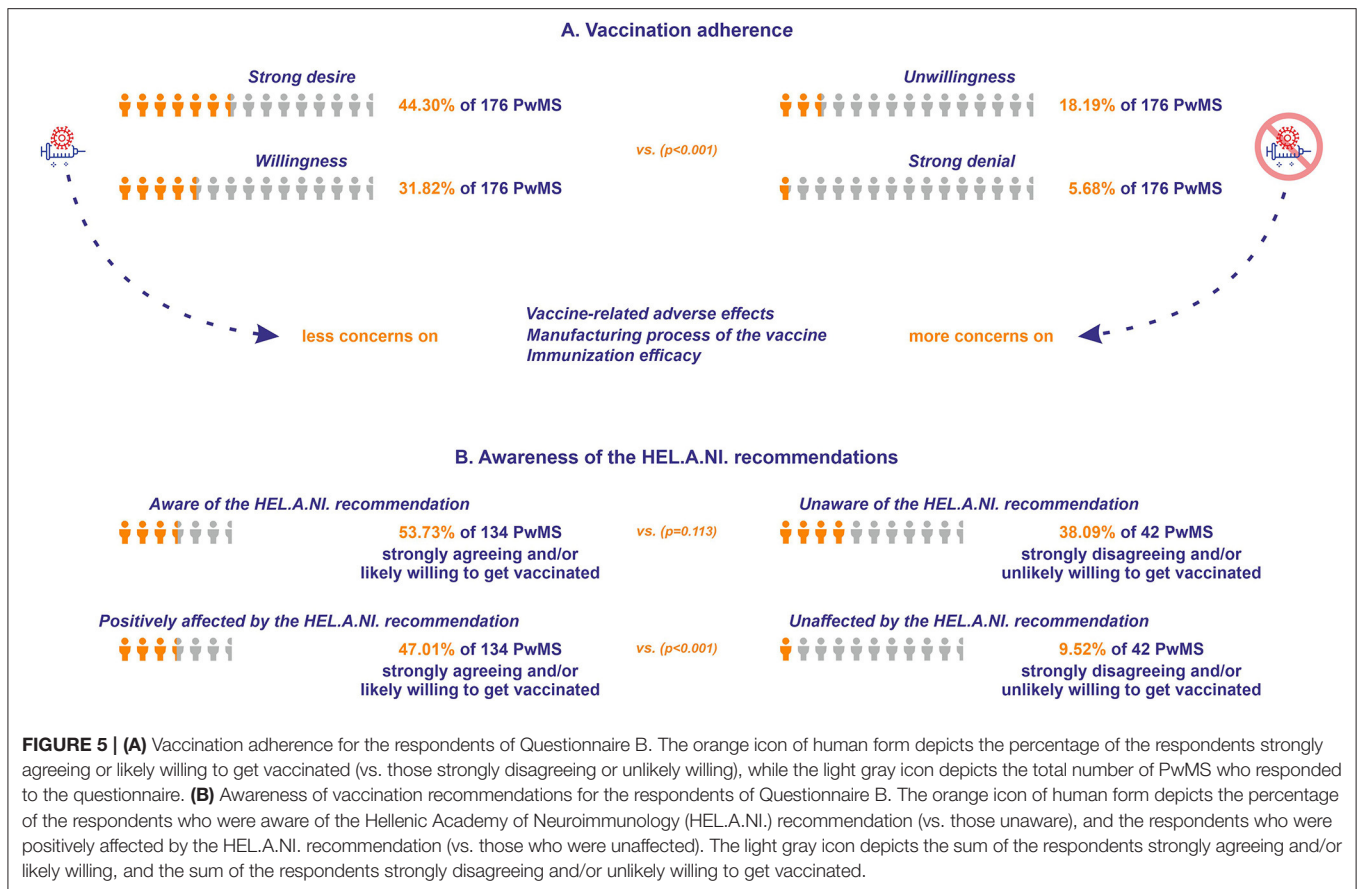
A. Vaccination adherence

Strong desire

44.30% of 176 PwMS

Unwillingness

18.19% of 176 PwMS

vs. (p<0.001)

Willingness

31.82% of 176 PwMS

Strong denial

5.68% of 176 PwMS

less concerns on

Vaccine-related adverse effects
Manufacturing process of the vaccine
Immunization efficacy

more concerns on

B. Awareness of the HEL.A.NI. recommendations

Aware of the HEL.A.NI. recommendation

53.73% of 134 PwMS strongly agreeing and/or likely willing to get vaccinated

vs. (p=0.113)

Unaware of the HEL.A.NI. recommendation

38.09% of 42 PwMS strongly disagreeing and/or unlikely willing to get vaccinated

Positively affected by the HEL.A.NI. recommendation

47.01% of 134 PwMS strongly agreeing and/or likely willing to get vaccinated

vs. (p<0.001)

Unaffected by the HEL.A.NI. recommendation

9.52% of 42 PwMS strongly disagreeing and/or unlikely willing to get vaccinated

FIGURE 5 | (A) Vaccination adherence for the respondents of Questionnaire B. The orange icon of human form depicts the percentage of the respondents strongly agreeing or likely willing to get vaccinated (vs. those strongly disagreeing or unlikely willing), while the light gray icon depicts the total number of PwMS who responded to the questionnaire. (B) Awareness of vaccination recommendations for the respondents of Questionnaire B. The orange icon of human form depicts the percentage of the respondents who were aware of the Hellenic Academy of Neuroimmunology (HEL.A.NI.) recommendation (vs. those unaware), and the respondents who were positively affected by the HEL.A.NI. recommendation (vs. those who were unaffected). The light gray icon depicts the sum of the respondents strongly agreeing and/or likely willing, and the sum of the respondents strongly disagreeing and/or unlikely willing to get vaccinated.